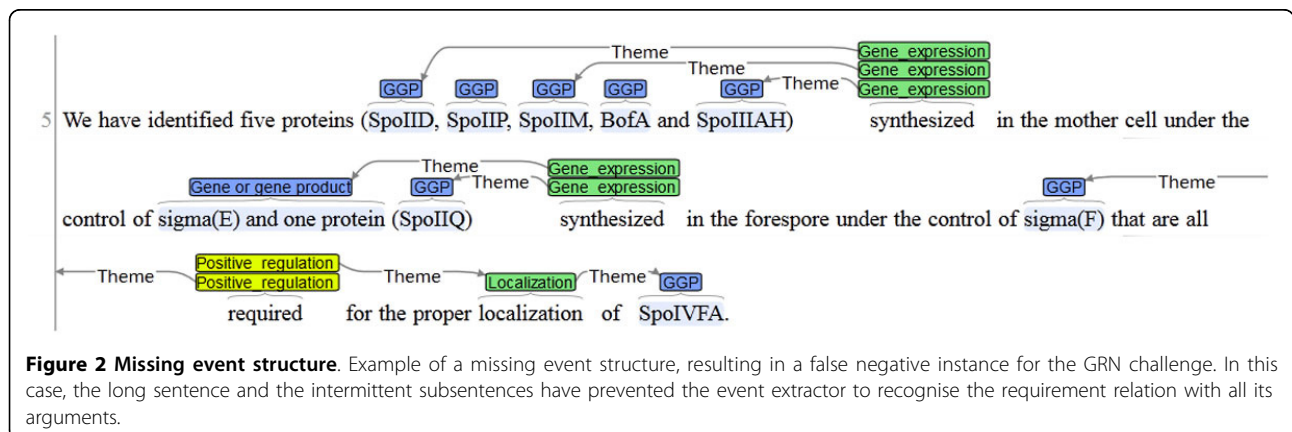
Theme
Gene_expression
Theme
Gene_expression
GGP GGP GGP GGP GGP Theme Gene_expression
5 We have identified five proteins (SpoIID, SpoIIP, SpoIIM, BofA and SpoIIIAH) synthesized in the mother cell under the

Theme
Gene_expression
Gene or gene product GGP Theme Gene_expression GGP Theme
control of sigma(E) and one protein (SpoIIQ) synthesized in the forespore under the control of sigma(F) that are all

Theme Positive_regulation
Positive_regulation Theme Localization Theme GGP
required for the proper localization of SpoIVFA.

**Figure 2 Missing event structure**. Example of a missing event structure, resulting in a false negative instance for the GRN challenge. In this case, the long sentence and the intermittent subsentences have prevented the event extractor to recognise the requirement relation with all its arguments.